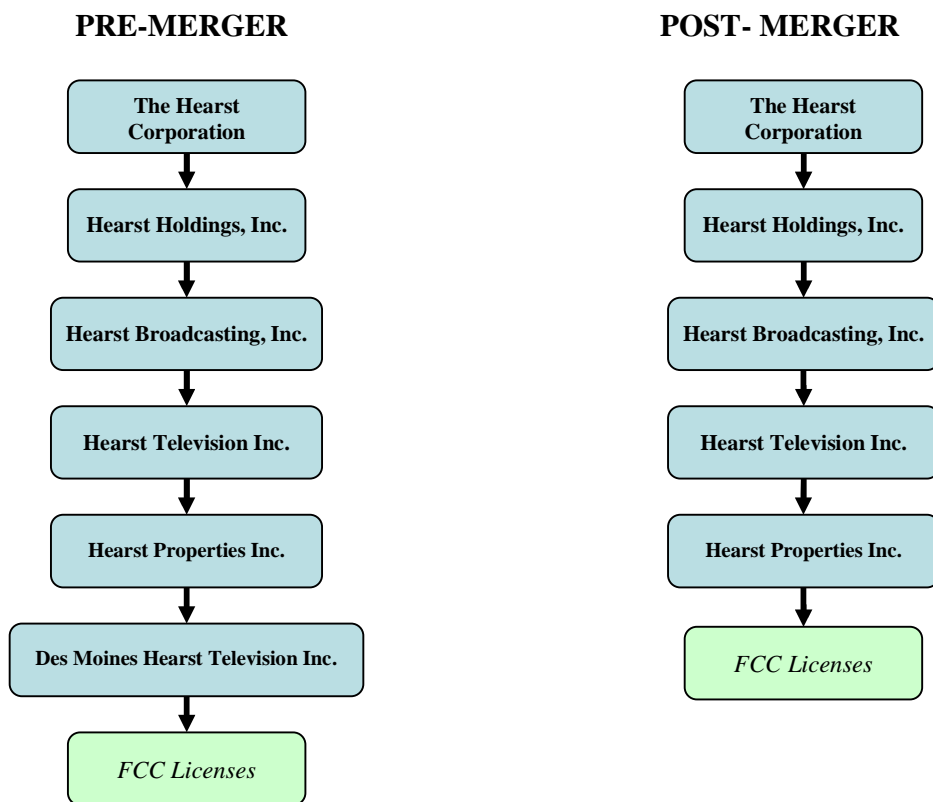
PRE-MERGER

The Hearst Corporation

Hearst Holdings, Inc.

Hearst Broadcasting, Inc.

Hearst Television Inc.

Hearst Properties Inc.

Des Moines Hearst Television Inc.

FCC Licenses

POST- MERGER

The Hearst Corporation

Hearst Holdings, Inc.

Hearst Broadcasting, Inc.

Hearst Television Inc.

Hearst Properties Inc.

FCC Licenses